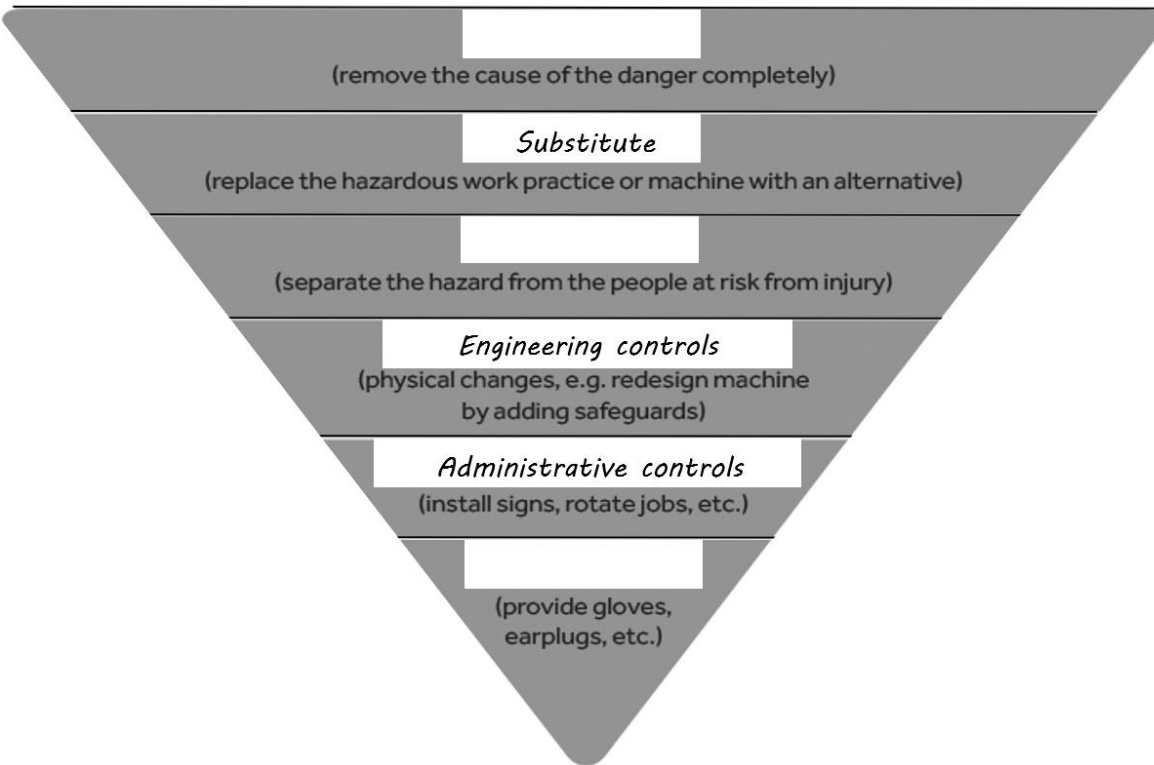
(remove the cause of the danger completely)

Substitute
(replace the hazardous work practice or machine with an alternative)

(separate the hazard from the people at risk from injury)

Engineering controls
(physical changes, e.g. redesign machine by adding safeguards)

Administrative controls
(install signs, rotate jobs, etc.)

(provide gloves, earplugs, etc.)